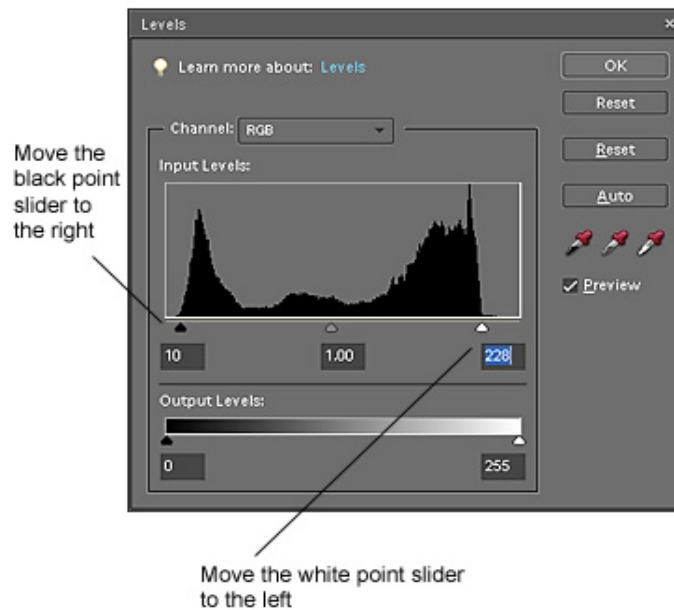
Levels

Learn more about: Levels

OK

Reset

Reset

Auto

Preview

Channel: RGB

Input Levels:

Move the black point slider to the right

10

1.00

228

Output Levels:

0

255

Move the white point slider to the left